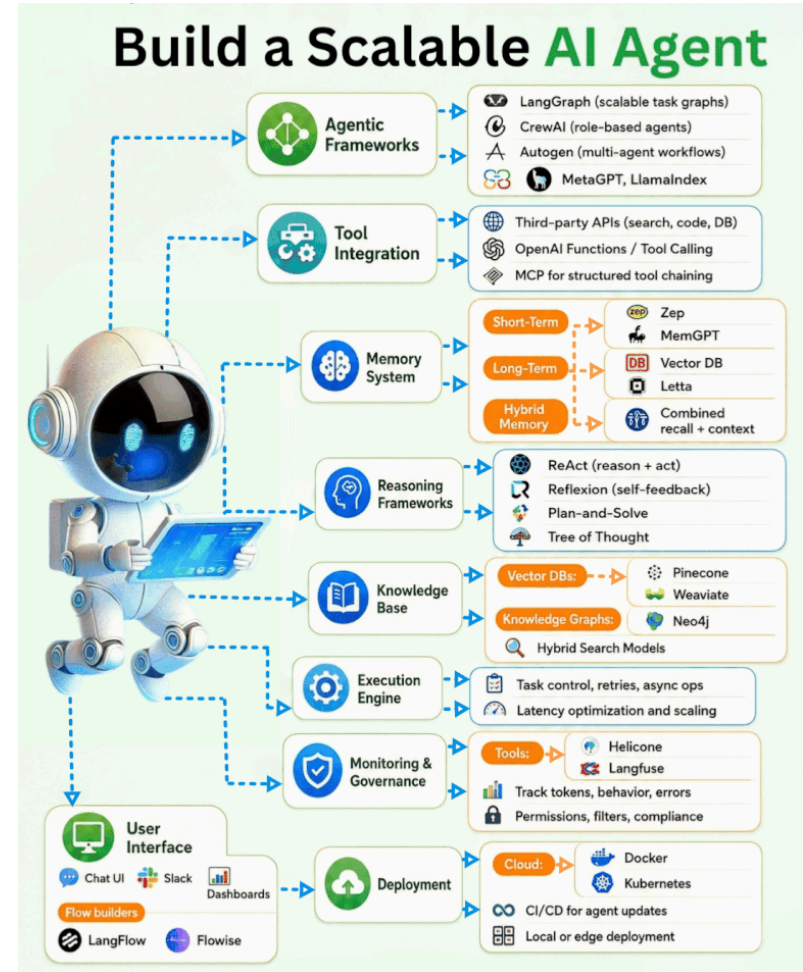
Build a Scalable AI Agent

Agentic Frameworks
LangGraph (scalable task graphs)
CrewAI (role-based agents)
Autogen (multi-agent workflows)
MetaGPT, LlamaIndex

Tool Integration
Third-party APIs (search, code, DB)
OpenAI Functions / Tool Calling
MCP for structured tool chaining

Memory System
Short-Term
Zep
MemGPT
Long-Term
Vector DB
Letta
Hybrid Memory
Combined recall + context

Reasoning Frameworks
ReAct (reason + act)
Reflexion (self-feedback)
Plan-and-Solve
Tree of Thought

Knowledge Base
Vector DBs:
Pinecone
Weaviate
Knowledge Graphs:
Neo4j
Hybrid Search Models

Execution Engine
Task control, retries, async ops
Latency optimization and scaling

Monitoring & Governance
Tools:
Helicone
Langfuse
Track tokens, behavior, errors
Permissions, filters, compliance

User Interface
Chat UI
Slack
Dashboards
Flow builders
LangFlow
Flowise

Deployment
Cloud:
Docker
Kubernetes
CI/CD for agent updates
Local or edge deployment